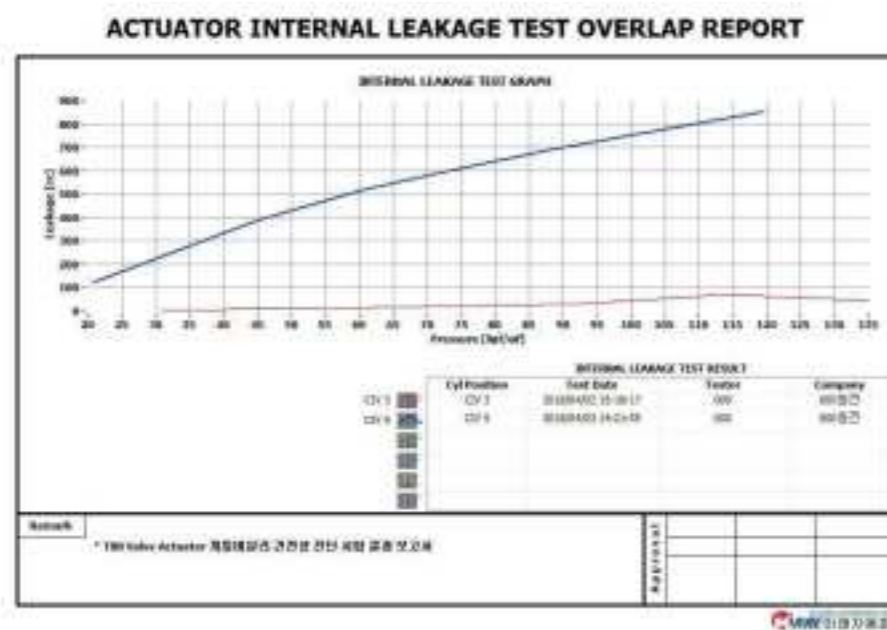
ACTUATOR INTERNAL LEAKAGE TEST OVERLAP REPORT

INTERNAL LEAKAGE TEST GRAPH

900
800
700
600
500
400
300
200
100
0

Leakage [cc]

20 25 30 35 40 45 50 55 60 65 70 75 80 85 90 95 100 105 110 115 120 125 130 135

Pressure [kgf/cm²]

INTERNAL LEAKAGE TEST RESULT

| | Cyl Position | Test Date | Tester | Company |
|---|---|---|---|---|
| CV 3 | CV 3 | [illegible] | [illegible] | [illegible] |
| CV 6 | CV 6 | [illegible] | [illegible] | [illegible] |

Remark

* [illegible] Valve Actuator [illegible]

Approval

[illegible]